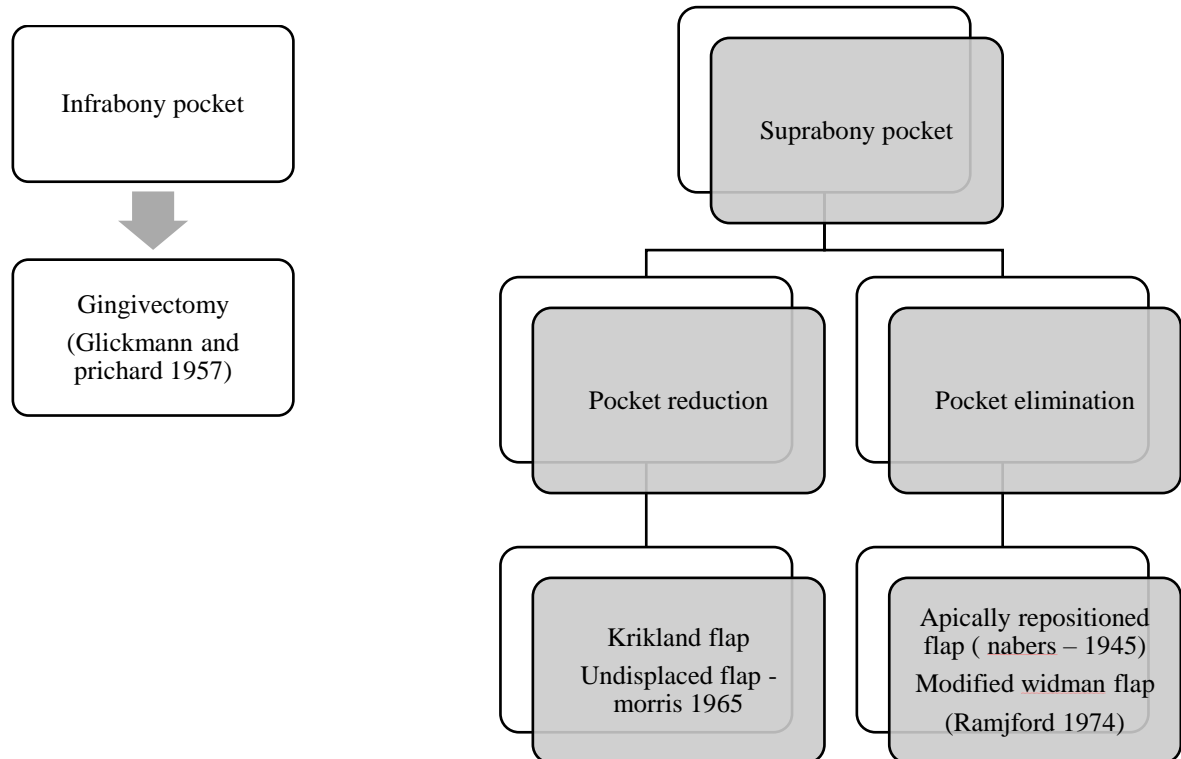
Infrabony pocket

Gingivectomy (Glickmann and prichard 1957)

Suprabony pocket

Pocket reduction

Pocket elimination

Krikland flap
Undisplaced flap - morris 1965

Apically repositioned flap ( nabers – 1945)
Modified widman flap (Ramjford 1974)